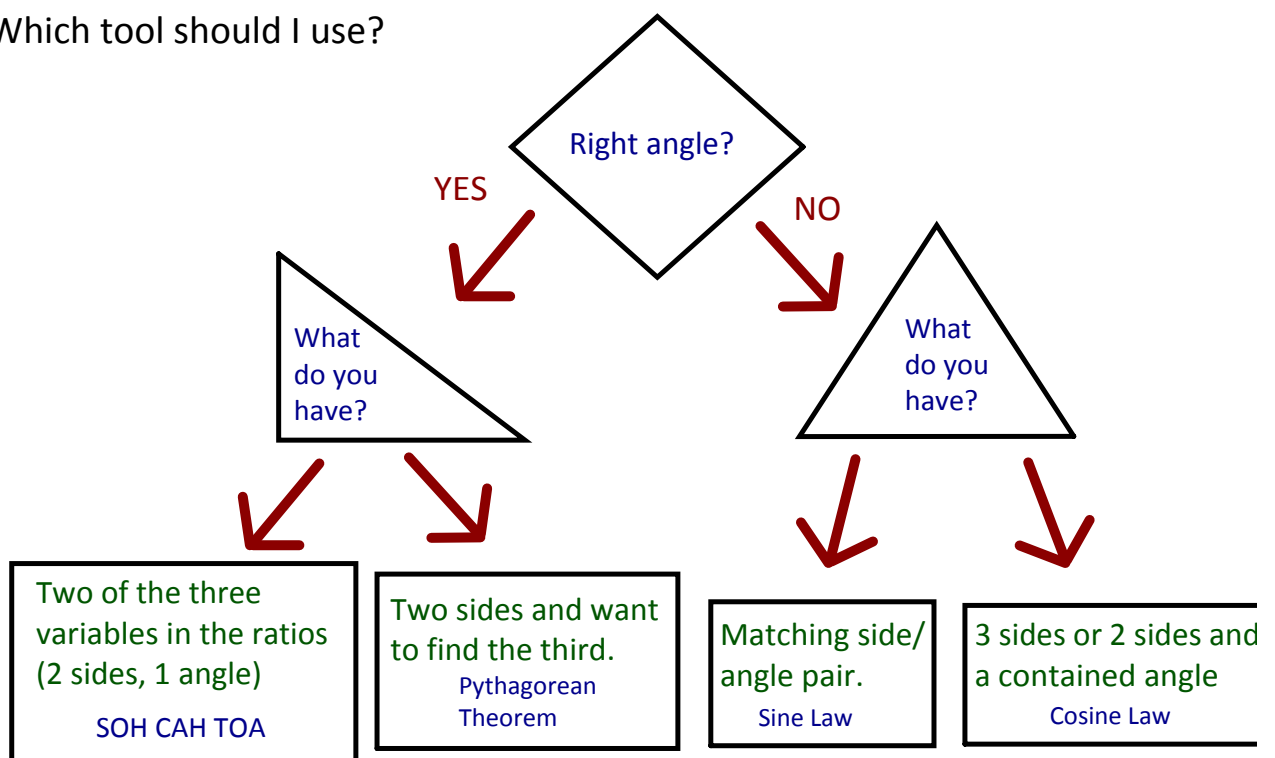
Which tool should I use?

Right angle?

YES

NO

What do you have?

What do you have?

Two of the three variables in the ratios (2 sides, 1 angle)

SOH CAH TOA

Two sides and want to find the third.

Pythagorean Theorem

Matching side/ angle pair.

Sine Law

3 sides or 2 sides and a contained angle

Cosine Law